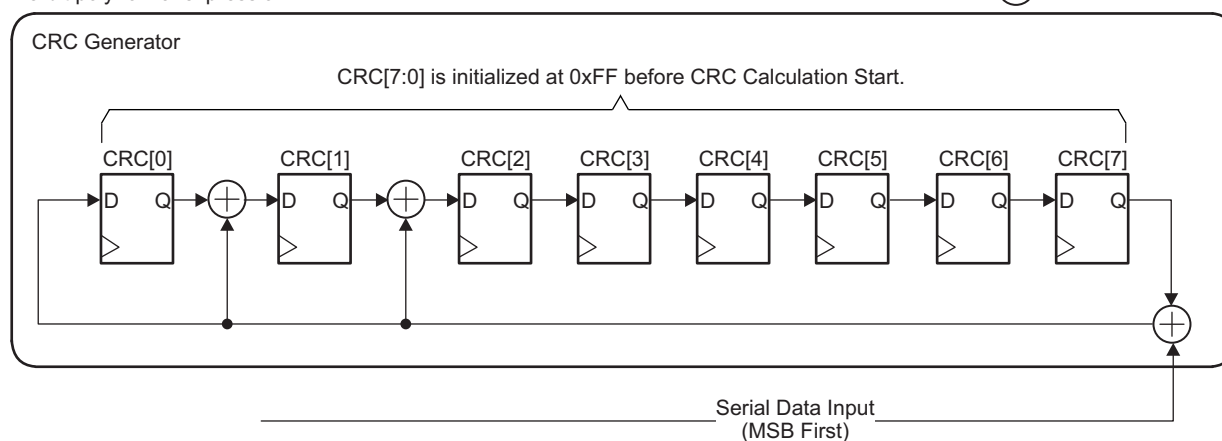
CRC Generator

CRC[7:0] is initialized at 0xFF before CRC Calculation Start.

CRC[0]
D Q

CRC[1]
D Q

CRC[2]
D Q

CRC[3]
D Q

CRC[4]
D Q

CRC[5]
D Q

CRC[6]
D Q

CRC[7]
D Q

Serial Data Input
(MSB First)